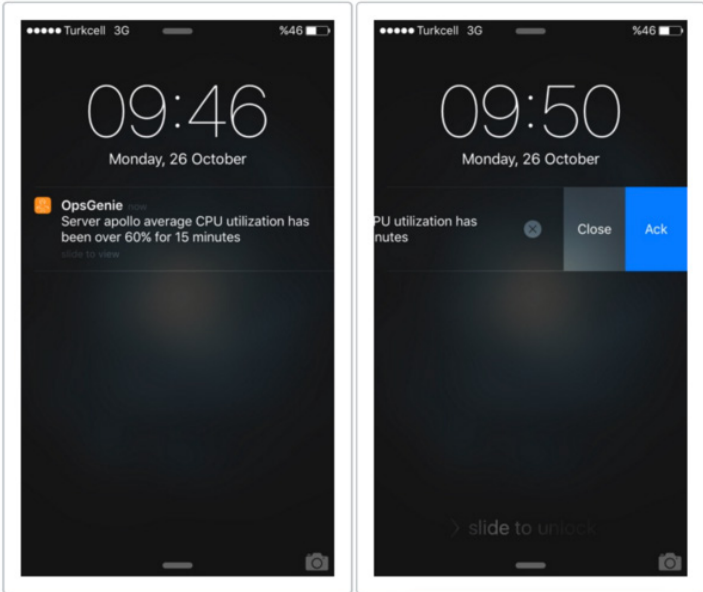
●●●●● Turkcell 3G %46

09:46

Monday, 26 October

OpsGenie now

Server apollo average CPU utilization has been over 60% for 15 minutes

slide to view

●●●●● Turkcell 3G %46

09:50

Monday, 26 October

PU utilization has nutes

Close

Ack

> slide to unlock